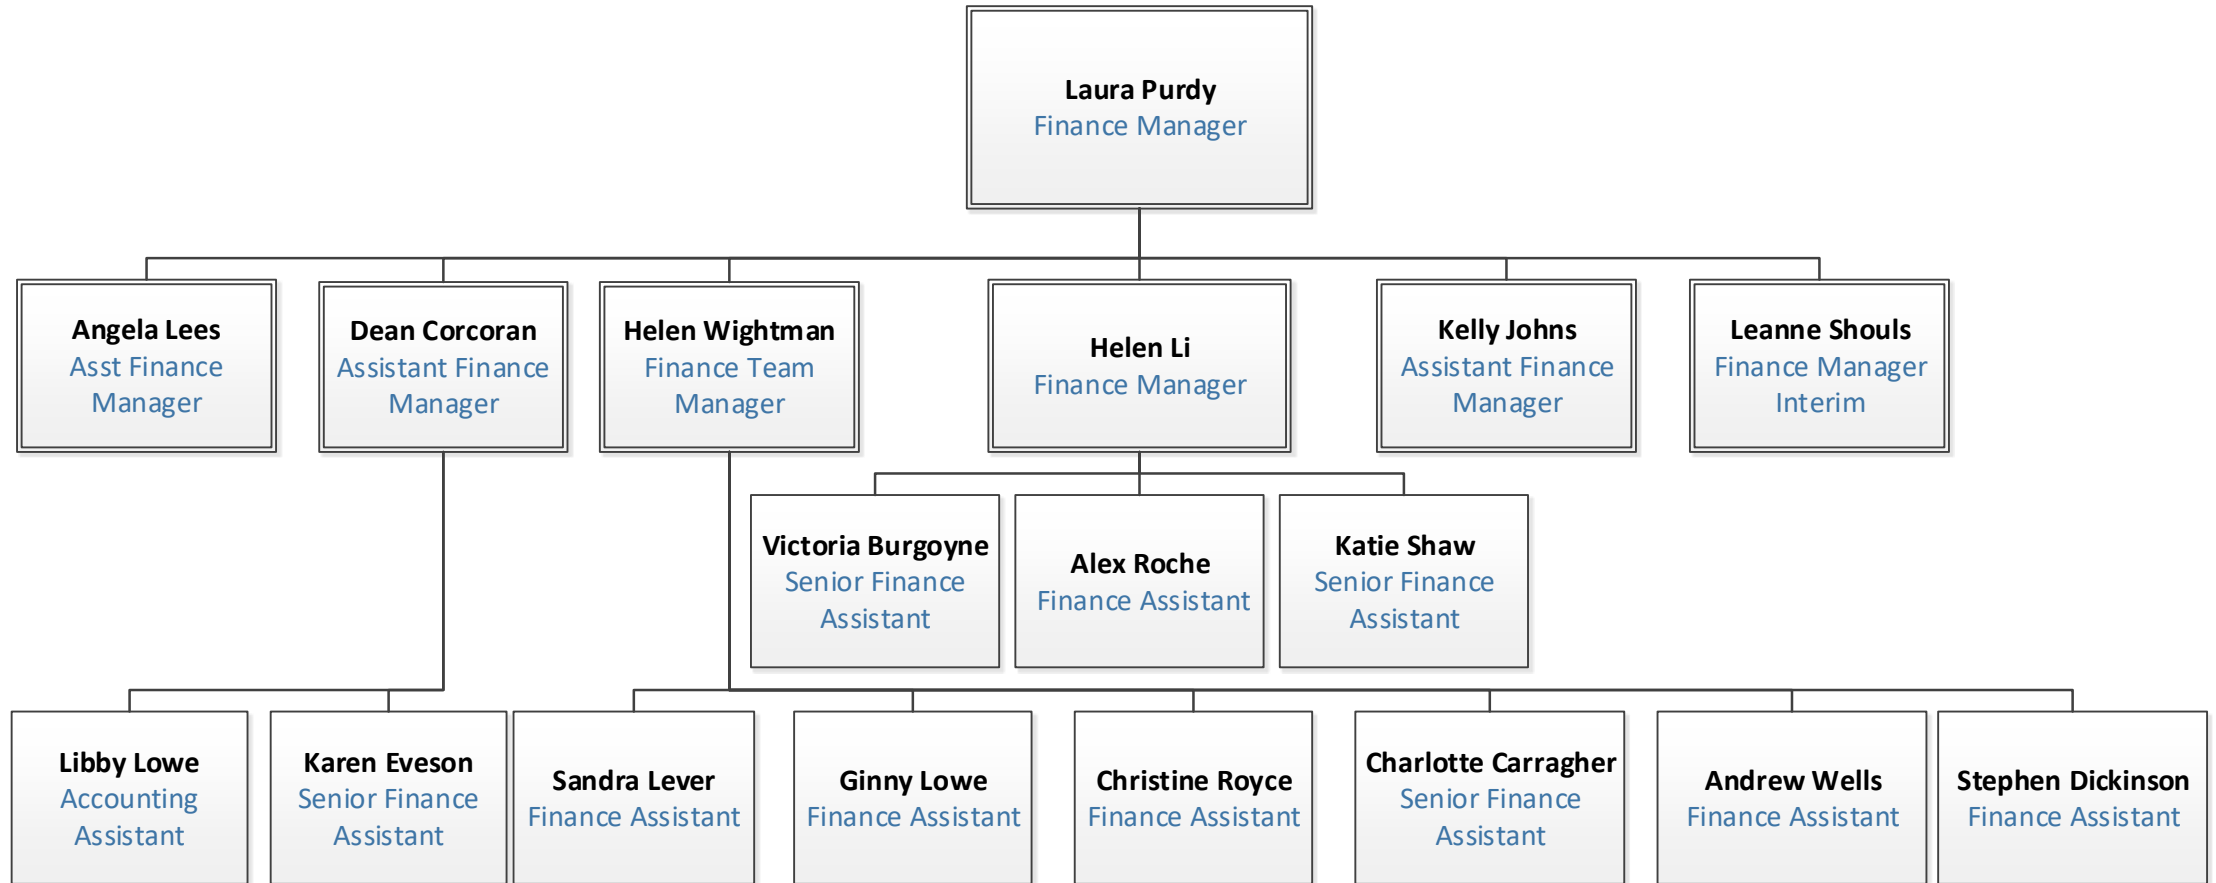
Laura Purdy
Finance Manager

Angela Lees
Asst Finance Manager

Dean Corcoran
Assistant Finance Manager

Helen Wightman
Finance Team Manager

Helen Li
Finance Manager

Kelly Johns
Assistant Finance Manager

Leanne Shouls
Finance Manager Interim

Victoria Burgoyne
Senior Finance Assistant

Alex Roche
Finance Assistant

Katie Shaw
Senior Finance Assistant

Libby Lowe
Accounting Assistant

Karen Eveson
Senior Finance Assistant

Sandra Lever
Finance Assistant

Ginny Lowe
Finance Assistant

Christine Royce
Finance Assistant

Charlotte Carragher
Senior Finance Assistant

Andrew Wells
Finance Assistant

Stephen Dickinson
Finance Assistant